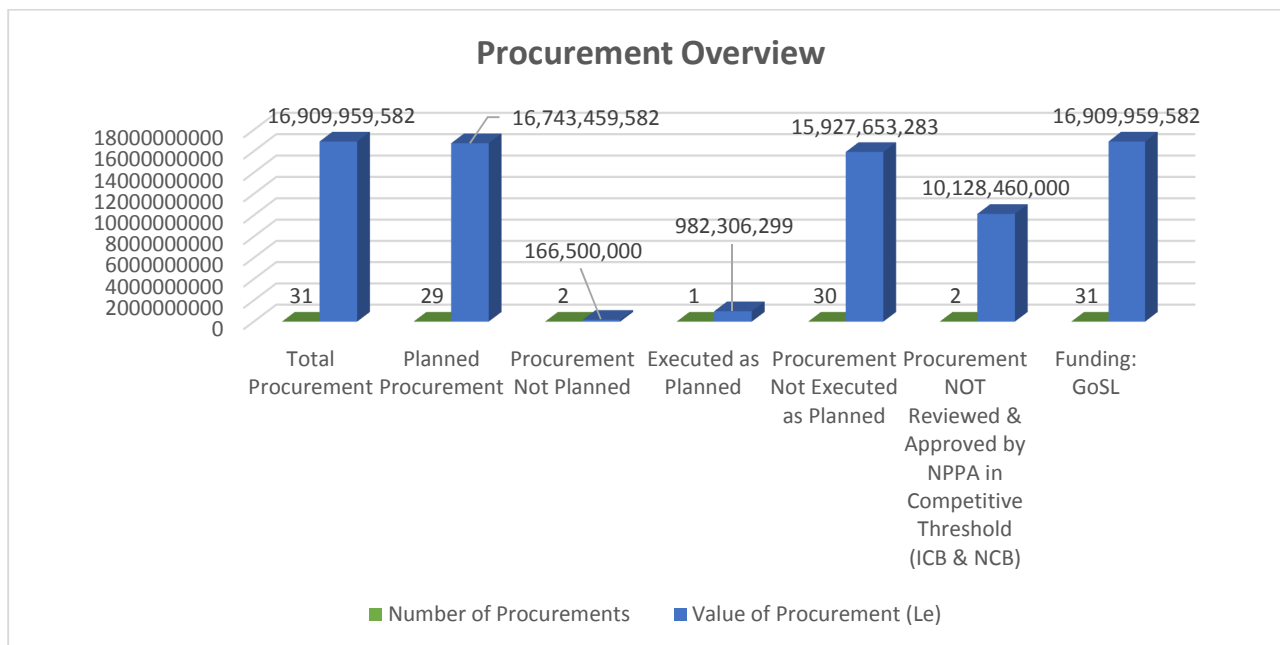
Procurement Overview

18000000000
16000000000
14000000000
12000000000
10000000000
8000000000
6000000000
4000000000
2000000000
0

31
16,909,959,582
Total Procurement

29
16,743,459,582
Planned Procurement

2
166,500,000
Procurement Not Planned

1
982,306,299
Executed as Planned

30
15,927,653,283
Procurement Not Executed as Planned

2
10,128,460,000
Procurement NOT Reviewed & Approved by NPPA in Competitive Threshold (ICB & NCB)

31
16,909,959,582
Funding: GoSL

Number of Procurements
Value of Procurement (Le)